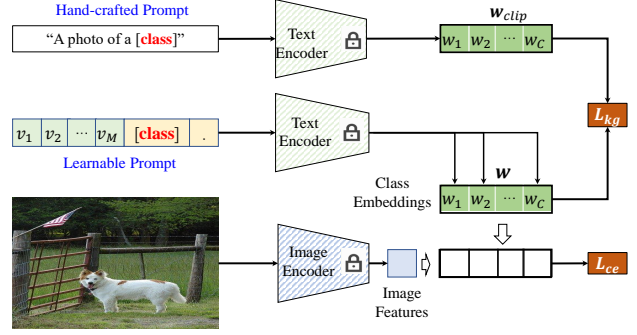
Hand-crafted Prompt

"A photo of a [class]"

Text Encoder

$\boldsymbol{w}_{clip}$

$w_1$ $w_2$ $\cdots$ $w_C$

$L_{kg}$

$v_1$ $v_2$ $\cdots$ $v_M$ [class] .

Learnable Prompt

Text Encoder

$\boldsymbol{w}$

Class Embeddings

$w_1$ $w_2$ $\cdots$ $w_C$

Image Encoder

Image Features

$L_{ce}$